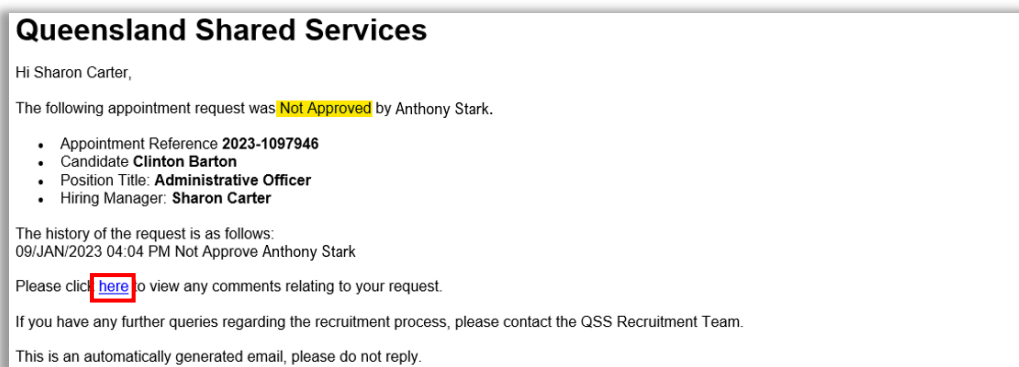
# Queensland Shared Services

Hi Sharon Carter,

The following appointment request was Not Approved by Anthony Stark.

- Appointment Reference **2023-1097946**
- Candidate **Clinton Barton**
- Position Title: **Administrative Officer**
- Hiring Manager: **Sharon Carter**

The history of the request is as follows:
09/JAN/2023 04:04 PM Not Approve Anthony Stark

Please click here to view any comments relating to your request.

If you have any further queries regarding the recruitment process, please contact the QSS Recruitment Team.

This is an automatically generated email, please do not reply.